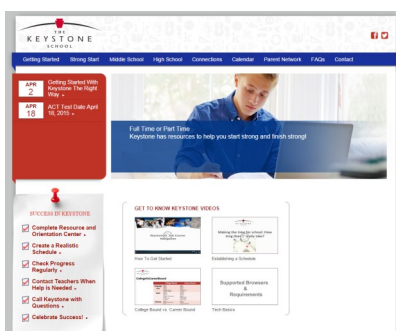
THE
KEYSTONE
SCHOOL

Getting Started | Strong Start | Middle School | High School | Connections | Calendar | Parent Network | FAQs | Contact

APR 2 Getting Started With Keystone The Right Way »

APR 18 ACT Test Date April 18, 2015 »

Full Time or Part Time
Keystone has resources to help you start strong and finish strong!

SUCCESS IN KEYSTONE

Complete Resource and Orientation Center »

Create a Realistic Schedule »

Check Progress Regularly »

Contact Teachers When Help is Needed »

Call Keystone with Questions »

Celebrate Success! »

GET TO KNOW KEYSTONE VIDEOS

How To Get Started

Making the time for school: How long does it really take?

Establishing a Schedule

College Bound vs. Career Bound

Supported Browsers & Requirements

Tech Basics